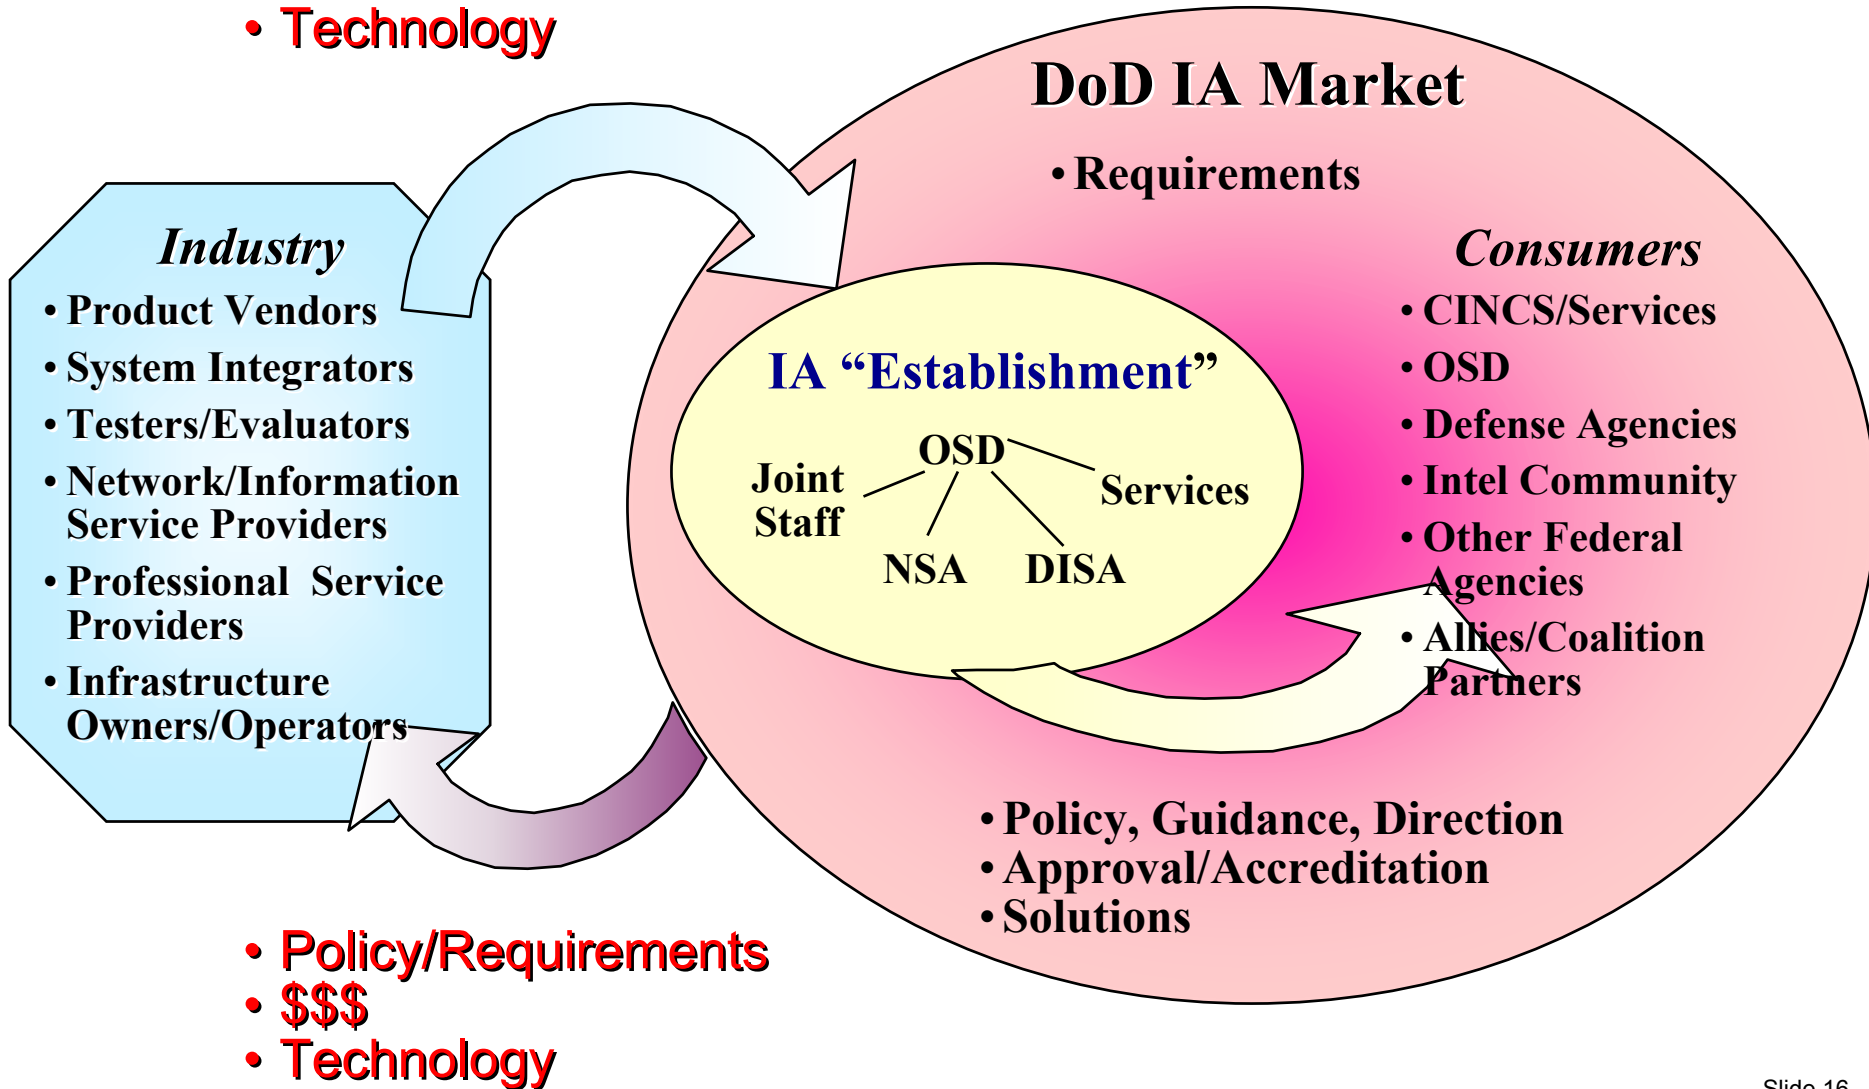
• Technology

DoD IA Market

• Requirements

Industry

• Product Vendors
• System Integrators
• Testers/Evaluators
• Network/Information Service Providers
• Professional Service Providers
• Infrastructure Owners/Operators

IA "Establishment"

OSD
Joint Staff
Services
NSA
DISA

Consumers

• CINCS/Services
• OSD
• Defense Agencies
• Intel Community
• Other Federal Agencies
• Allies/Coalition Partners

• Policy, Guidance, Direction
• Approval/Accreditation
• Solutions

• Policy/Requirements
• $$$
• Technology

Slide 16